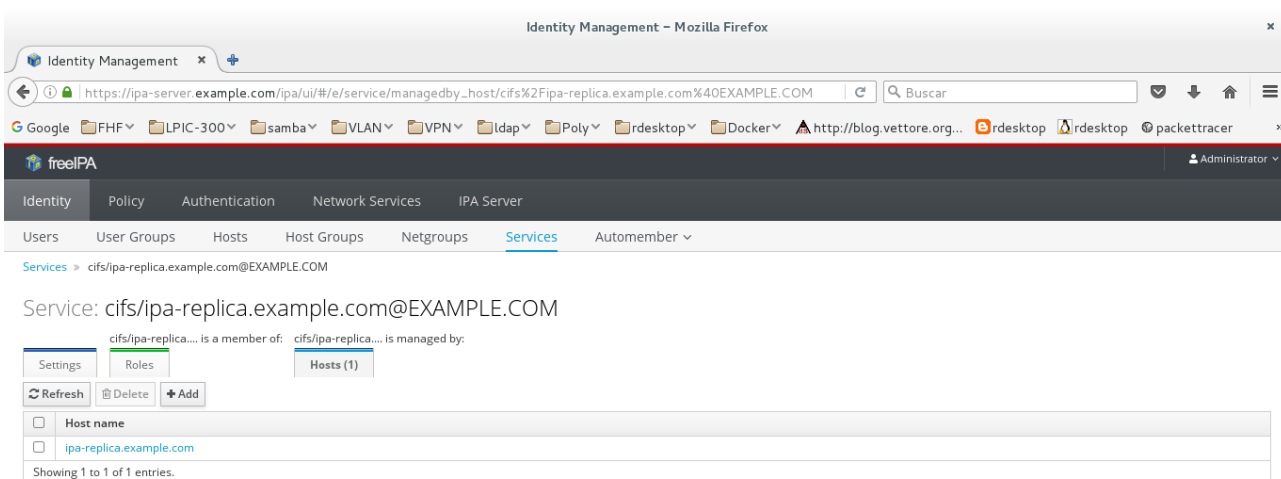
Identity Management - Mozilla Firefox

Identity Management ×

https://ipa-server.example.com/ipa/ui/#/e/service/managedby_host/cifs%2Fipa-replica.example.com%40EXAMPLE.COM

Buscar

Google FHF LPIC-300 samba VLAN VPN ldap Poly rdesktop Docker http://blog.vettore.org... rdesktop rdesktop packettracer

freeIPA

Administrator

Identity Policy Authentication Network Services IPA Server

Users User Groups Hosts Host Groups Netgroups Services Automember

Services » cifs/ipa-replica.example.com@EXAMPLE.COM

Service: cifs/ipa-replica.example.com@EXAMPLE.COM

cifs/ipa-replica.... is a member of: cifs/ipa-replica.... is managed by:

Settings Roles Hosts (1)

Refresh Delete + Add

| | Host name |
|---|---|
| | ipa-replica.example.com |

Showing 1 to 1 of 1 entries.